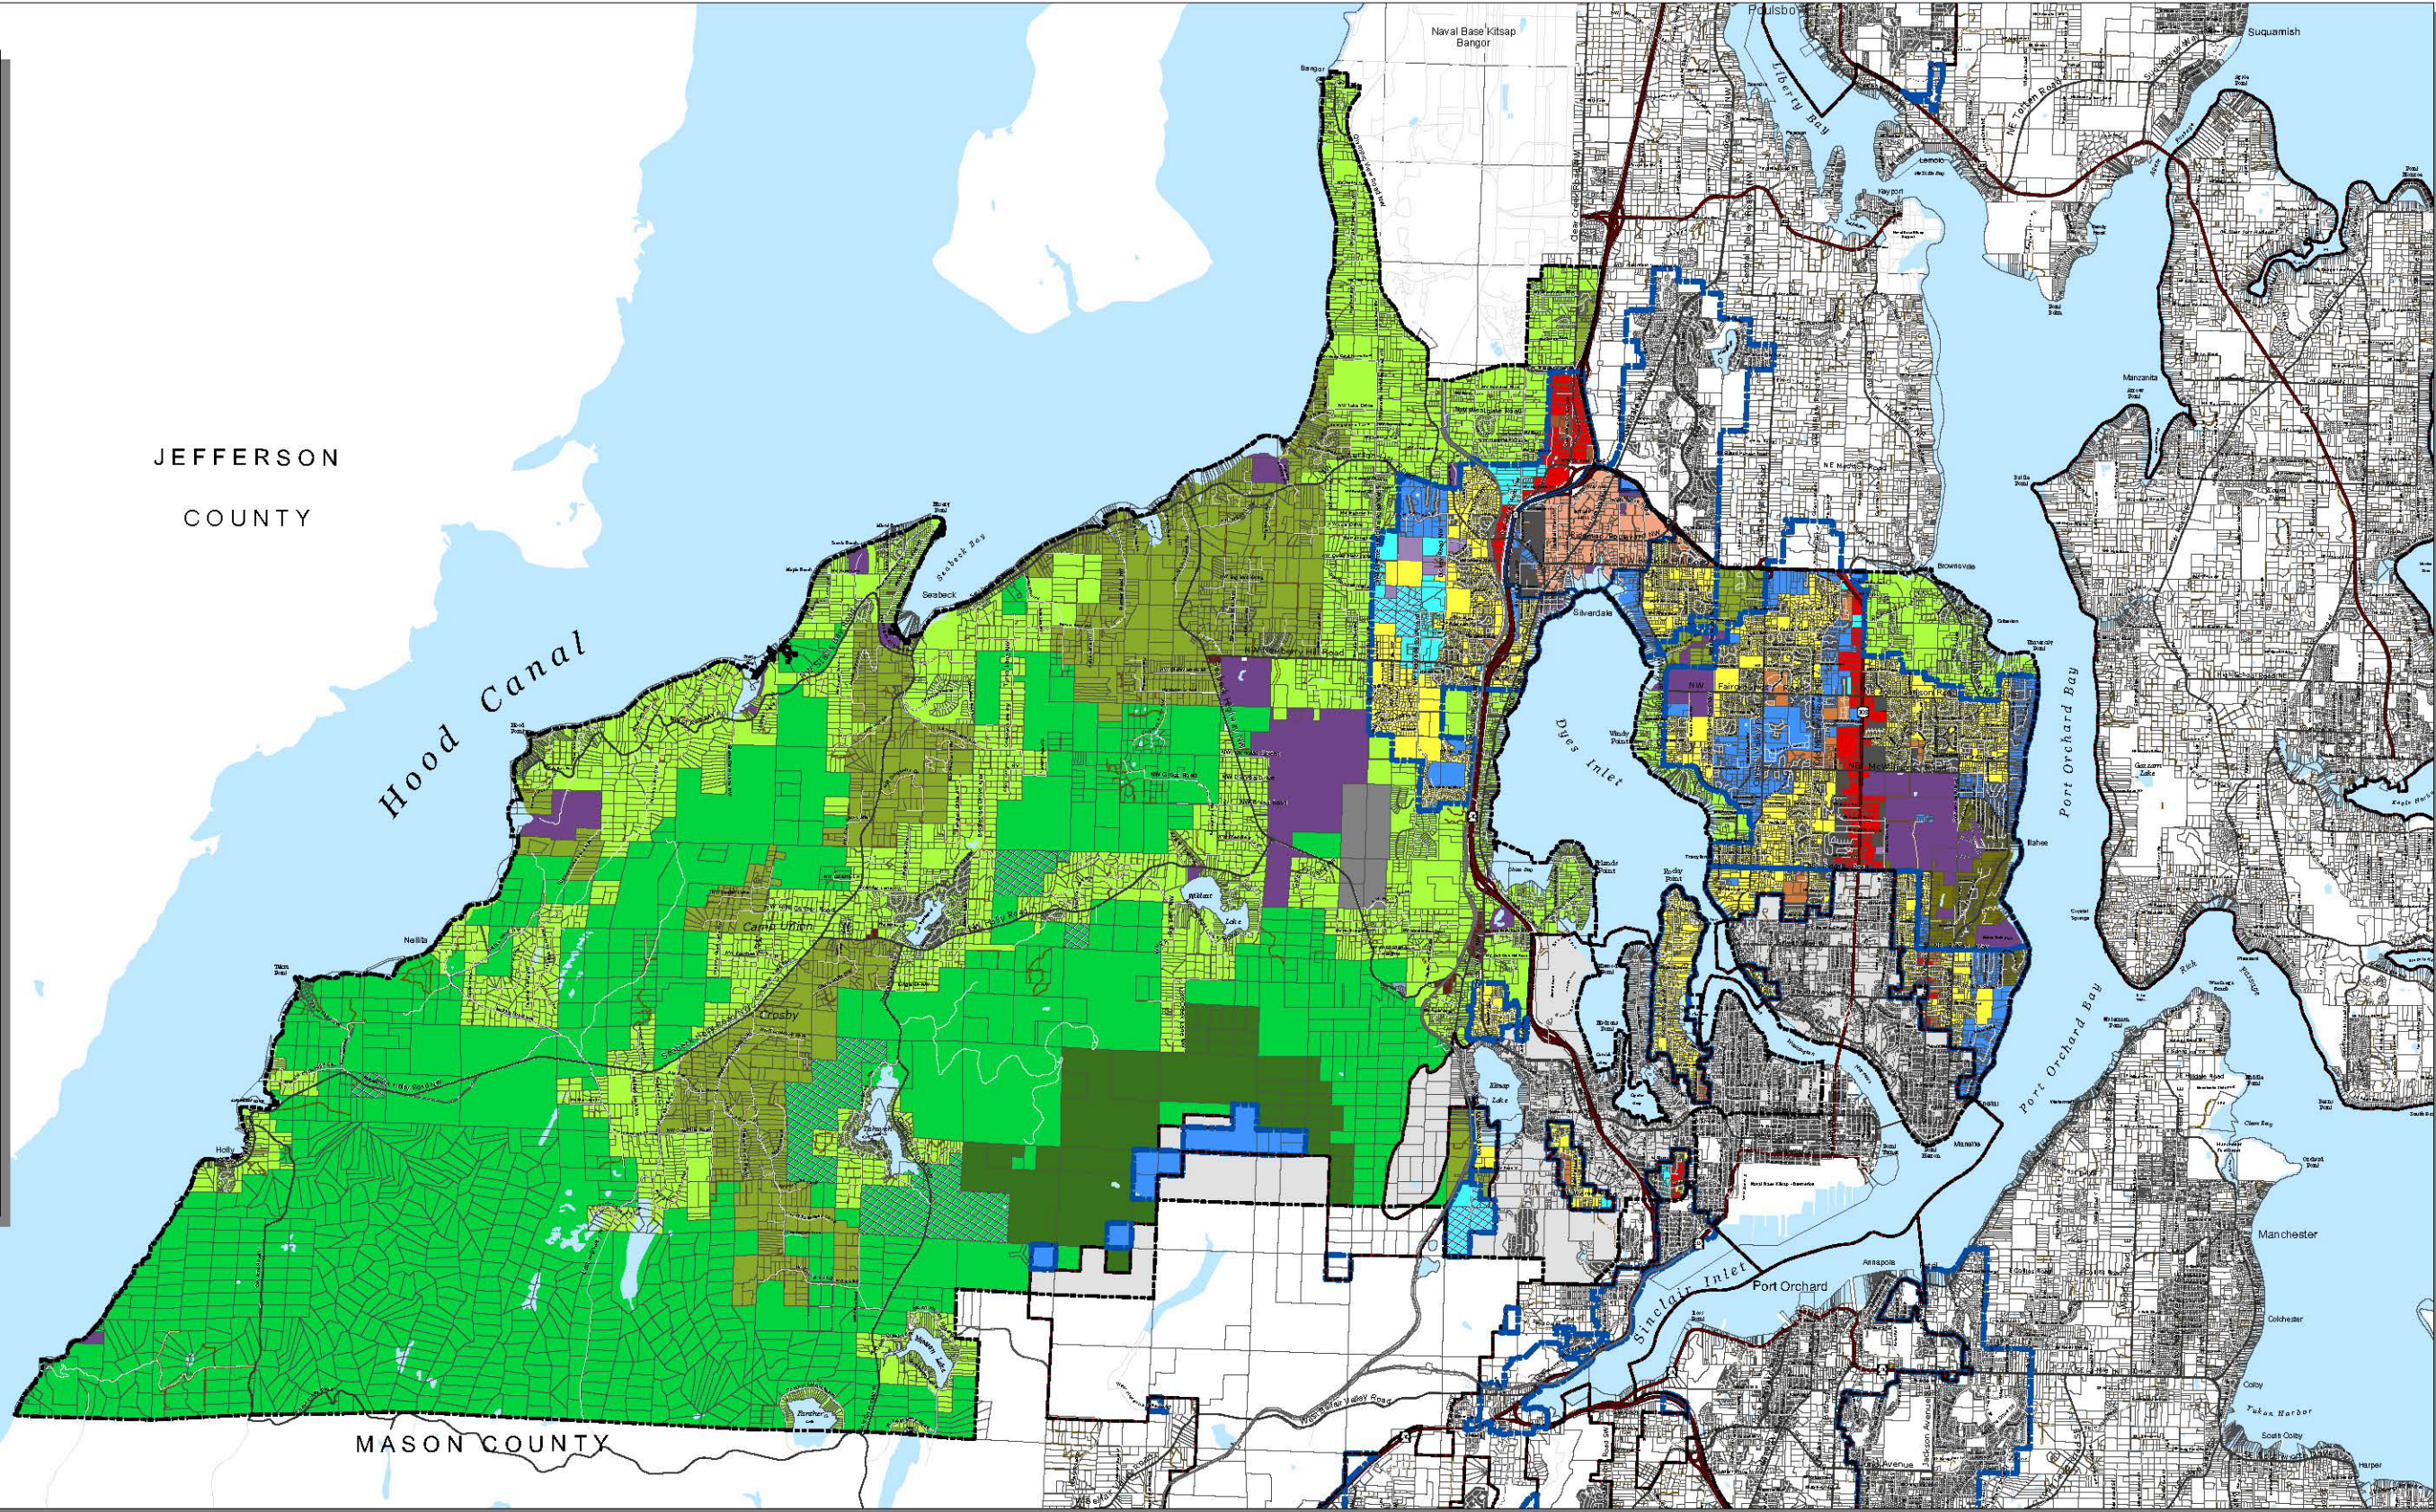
JEFFERSON

COUNTY

Hood Canal

MASON COUNTY

Naval Base Kitsap Bangor

Poulsbo

Liberty Bay

Suquamish

Seabeck

Silverdale

Dyes Inlet

Port Orchard Bay

Port Orchard

Sinclair Inlet

Manchester

Crosby